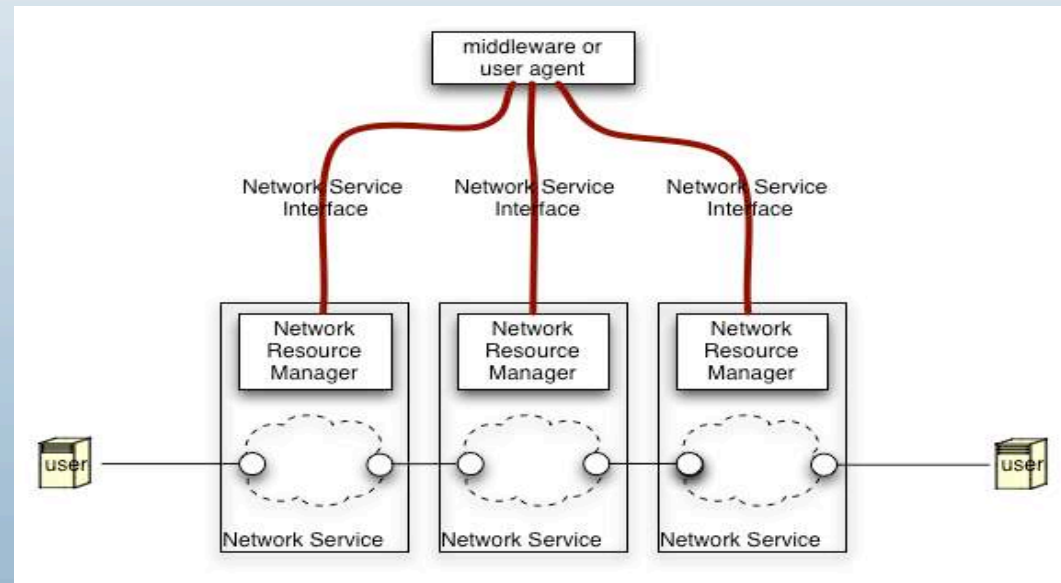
middleware or user agent

Network Service Interface

Network Service Interface

Network Service Interface

Network Resource Manager

Network Resource Manager

Network Resource Manager

user

user

Network Service

Network Service

Network Service